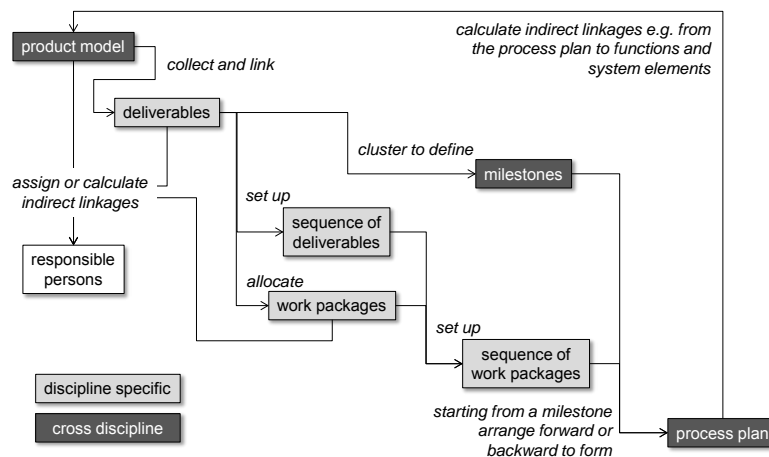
product model

calculate indirect linkages e.g. from the process plan to functions and system elements

collect and link

deliverables

cluster to define

milestones

assign or calculate indirect linkages

set up

sequence of deliverables

responsible persons

allocate

work packages

set up

sequence of work packages

discipline specific

cross discipline

starting from a milestone arrange forward or backward to form

process plan